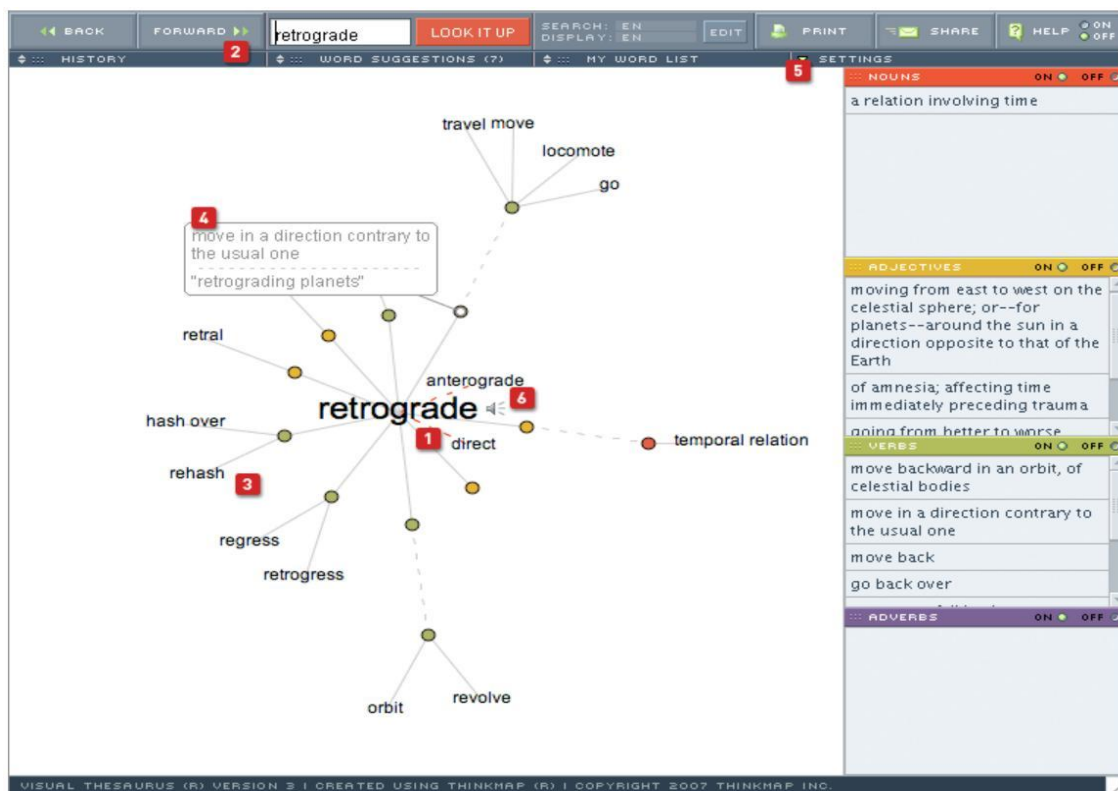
BACK FORWARD 2 retrograde LOOK IT UP SEARCH: EN DISPLAY: EN EDIT PRINT SHARE HELP ON OFF

HISTORY WORD SUGGESTIONS (7) MY WORD LIST 5 SETTINGS

travel move
locomote
go

4
move in a direction contrary to the usual one
"retrograding planets"

retral
anterograde
6
hash over
retrograde
1 direct
temporal relation
rehash 3
regress
retrogress
orbit
revolve

NOUNS ON OFF
a relation involving time

ADJECTIVES ON OFF
moving from east to west on the celestial sphere; or--for planets--around the sun in a direction opposite to that of the Earth

of amnesia; affecting time immediately preceding trauma

going from better to worse

VERBS ON OFF
move backward in an orbit, of celestial bodies

move in a direction contrary to the usual one

move back

go back over

ADVERBS ON OFF

VISUAL THESAURUS (R) VERSION 3 I CREATED USING THINKMAP (R) I COPYRIGHT 2007 THINKMAP INC.